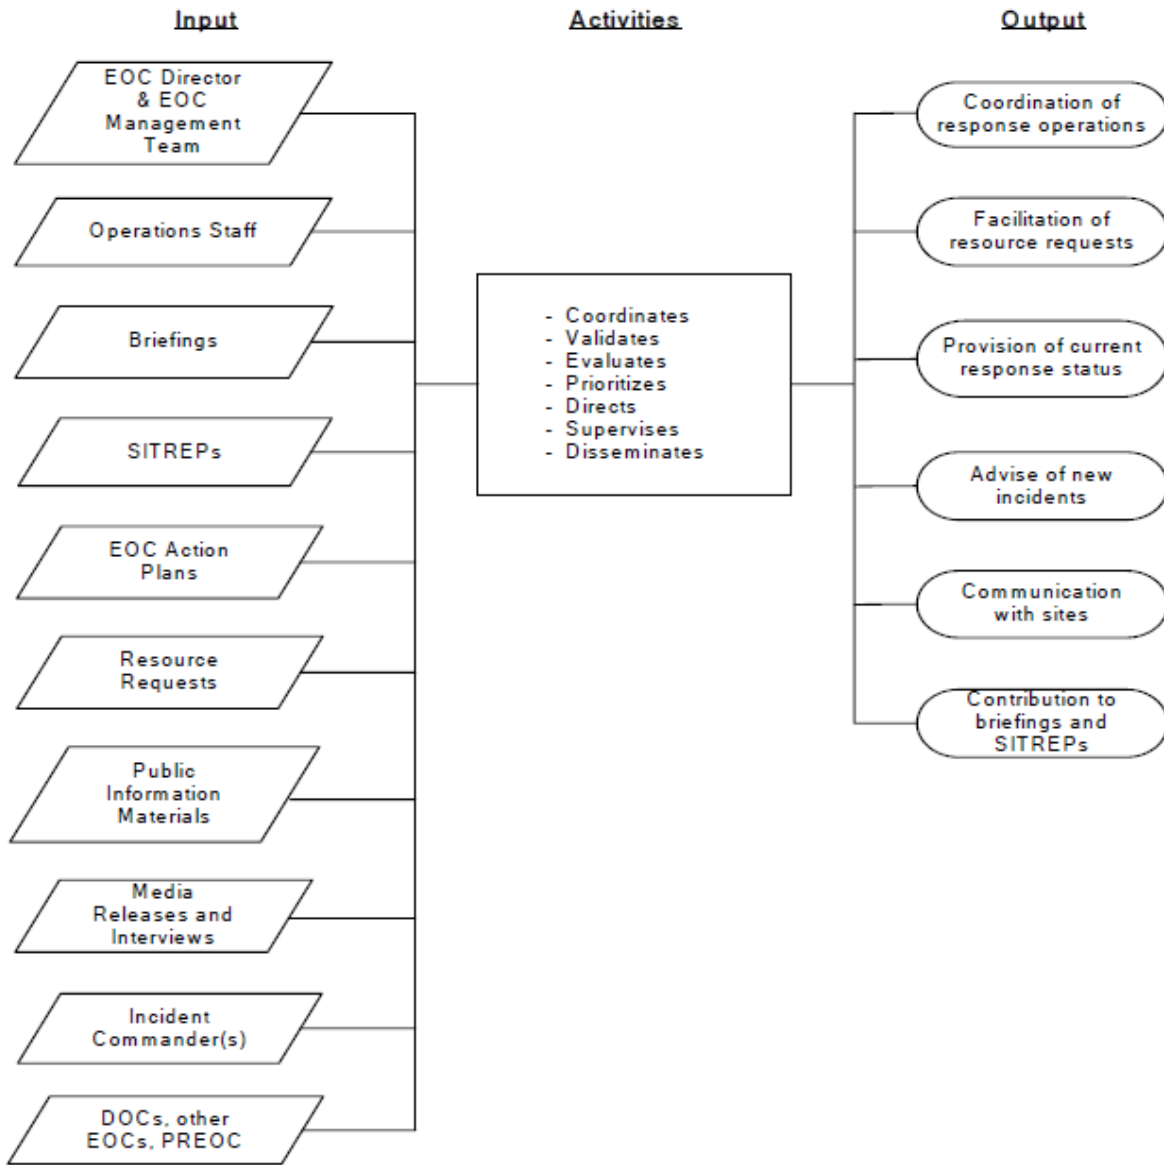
Input

Activities

Output

EOC Director & EOC Management Team

Operations Staff

Briefings

SITREPs

EOC Action Plans

Resource Requests

Public Information Materials

Media Releases and Interviews

Incident Commander(s)

DOCs, other EOCs, PREOC

- Coordinates
- Validates
- Evaluates
- Prioritizes
- Directs
- Supervises
- Disseminates

Coordination of response operations

Facilitation of resource requests

Provision of current response status

Advise of new incidents

Communication with sites

Contribution to briefings and SITREPs